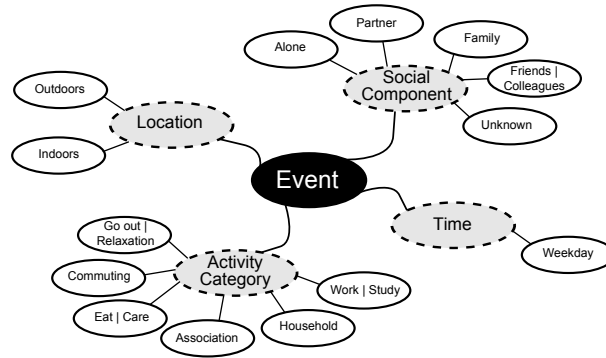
Partner

Alone

Family

Social Component

Friends | Colleagues

Outdoors

Location

Unknown

Indoors

Event

Time

Go out | Relaxation

Weekday

Commuting

Activity Category

Work | Study

Eat | Care

Household

Association